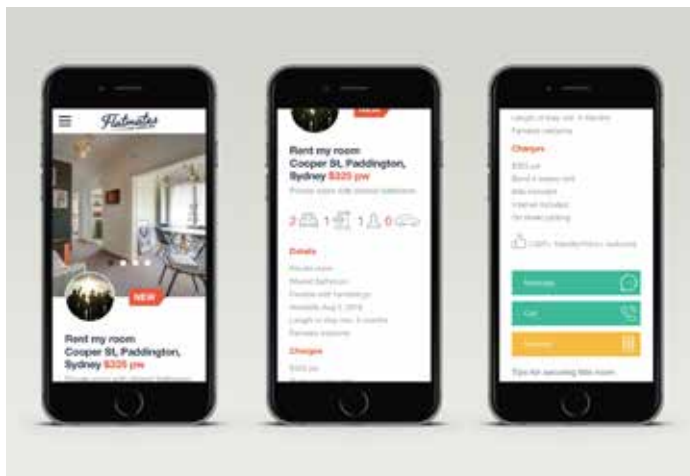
Flatmates

NEW

Rent my room
Cooper St, Paddington, Sydney $325 pw

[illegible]

NEW

Rent my room
Cooper St, Paddington, Sydney $325 pw

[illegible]

2 1 1 0

Details

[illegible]

Charges

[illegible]

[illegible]

Charges

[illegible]

Message

Call

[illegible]

Tips for securing this room